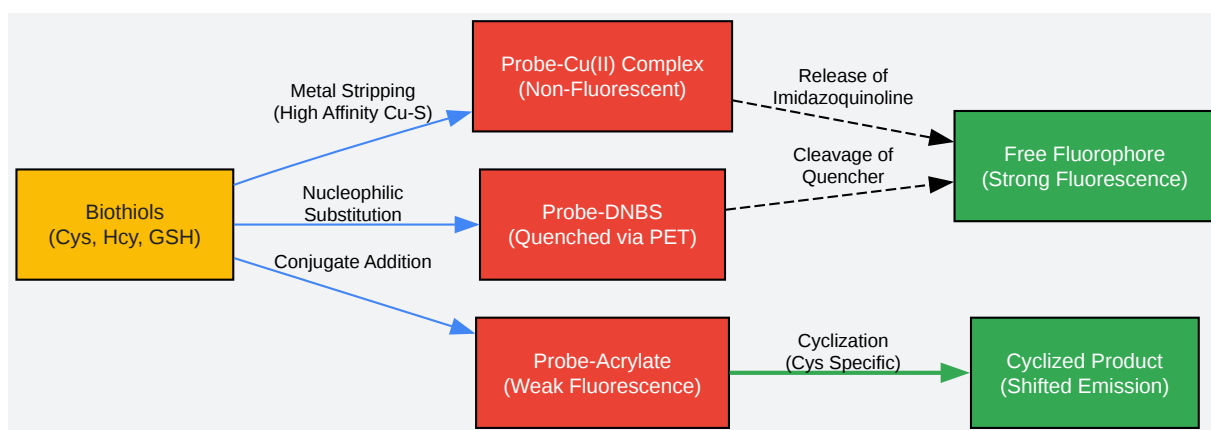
Biothiols
(Cys, Hcy, GSH)

Metal Stripping
(High Affinity Cu-S)

Probe-Cu(II) Complex
(Non-Fluorescent)

Release of
Imidazoquinoline

Nucleophilic
Substitution

Probe-DNBS
(Quenched via PET)

Cleavage of
Quencher

Free Fluorophore
(Strong Fluorescence)

Conjugate Addition

Probe-Acrylate
(Weak Fluorescence)

Cyclization
(Cys Specific)

Cyclized Product
(Shifted Emission)